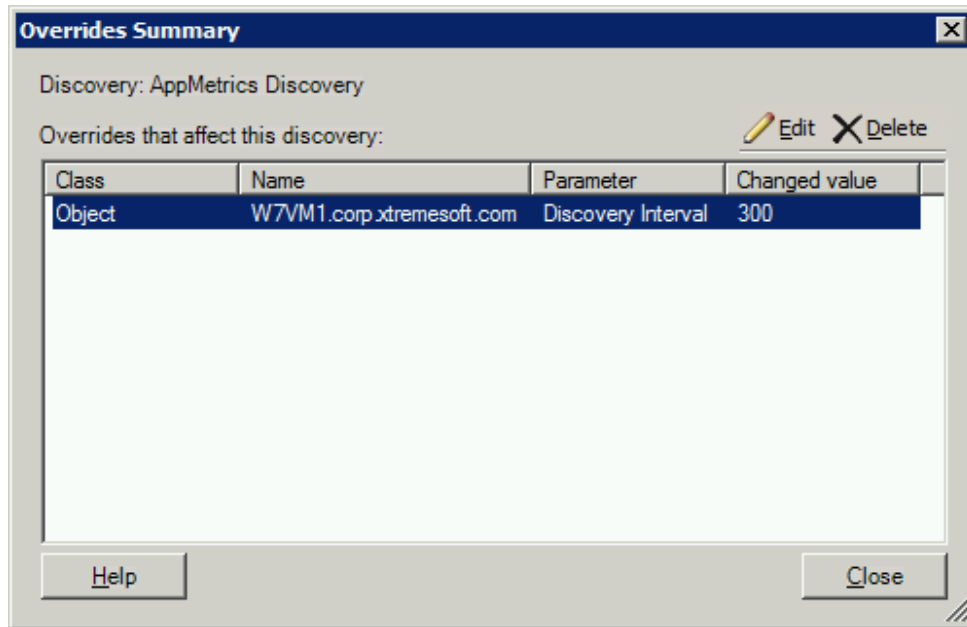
Overrides Summary

Discovery: AppMetrics Discovery

Overrides that affect this discovery:

Edit Delete

| Class | Name | Parameter | Changed value |
|---|---|---|---|
| Object | W7VM1.corp.xtremesoft.com | Discovery Interval | 300 |

Help

Close